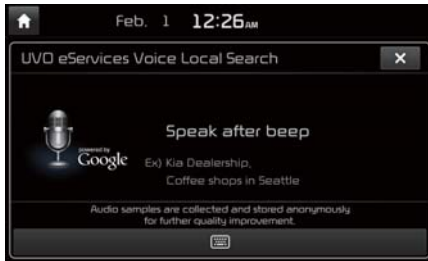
Feb. 1 12:26AM

UVO eServices Voice Local Search

powered by Google

Speak after beep

Ex) Kia Dealership, Coffee shops in Seattle

Audio samples are collected and stored anonymously for further quality improvement.